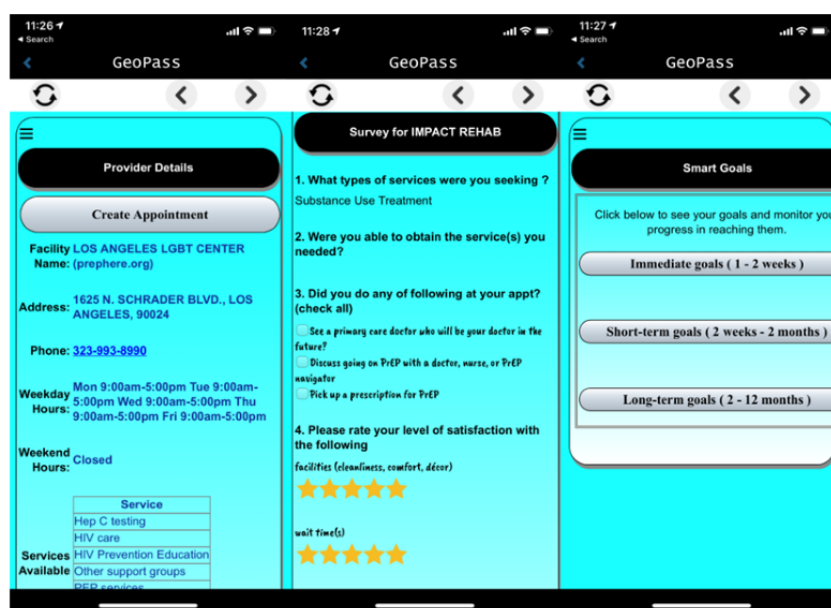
11:26
◂ Search

GeoPass

Provider Details

Create Appointment

Facility Name: LOS ANGELES LGBT CENTER (prephere.org)

Address: 1625 N. SCHRADER BLVD., LOS ANGELES, 90024

Phone: 323-993-8990

Weekday Hours: Mon 9:00am-5:00pm Tue 9:00am-5:00pm Wed 9:00am-5:00pm Thu 9:00am-5:00pm Fri 9:00am-5:00pm

Weekend Hours: Closed

Services Available

| Service |
|---|
| Hep C testing |
| HIV care |
| HIV Prevention Education |
| Other support groups |
| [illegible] |

11:28

GeoPass

Survey for IMPACT REHAB

1. What types of services were you seeking ?
Substance Use Treatment

2. Were you able to obtain the service(s) you needed?

3. Did you do any of following at your appt? (check all)
See a primary care doctor who will be your doctor in the future?
Discuss going on PrEP with a doctor, nurse, or PrEP navigator
Pick up a prescription for PrEP

4. Please rate your level of satisfaction with the following
facilities (cleanliness, comfort, décor)

wait time(s)

11:27
◂ Search

GeoPass

Smart Goals

Click below to see your goals and monitor you progress in reaching them.

Immediate goals ( 1 - 2 weeks )

Short-term goals ( 2 weeks - 2 months )

Long-term goals ( 2 - 12 months )